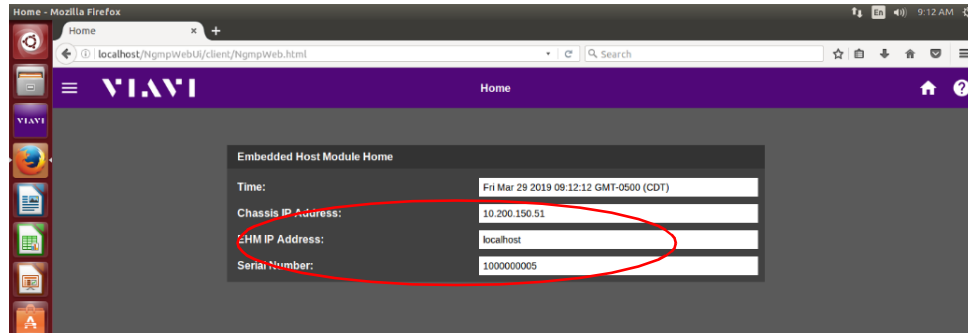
Home - Mozilla Firefox

En 9:12 AM

Home ×

localhost/NgmpWebUi/client/NgmpWeb.html

Search

VIAVI

VIAVI

Home

Embedded Host Module Home

| | |
|---|---|
| Time: | Fri Mar 29 2019 09:12:12 GMT-0500 (CDT) |
| Chassis IP Address: | 10.200.150.51 |
| EHM IP Address: | localhost |
| Serial Number: | 1000000005 |